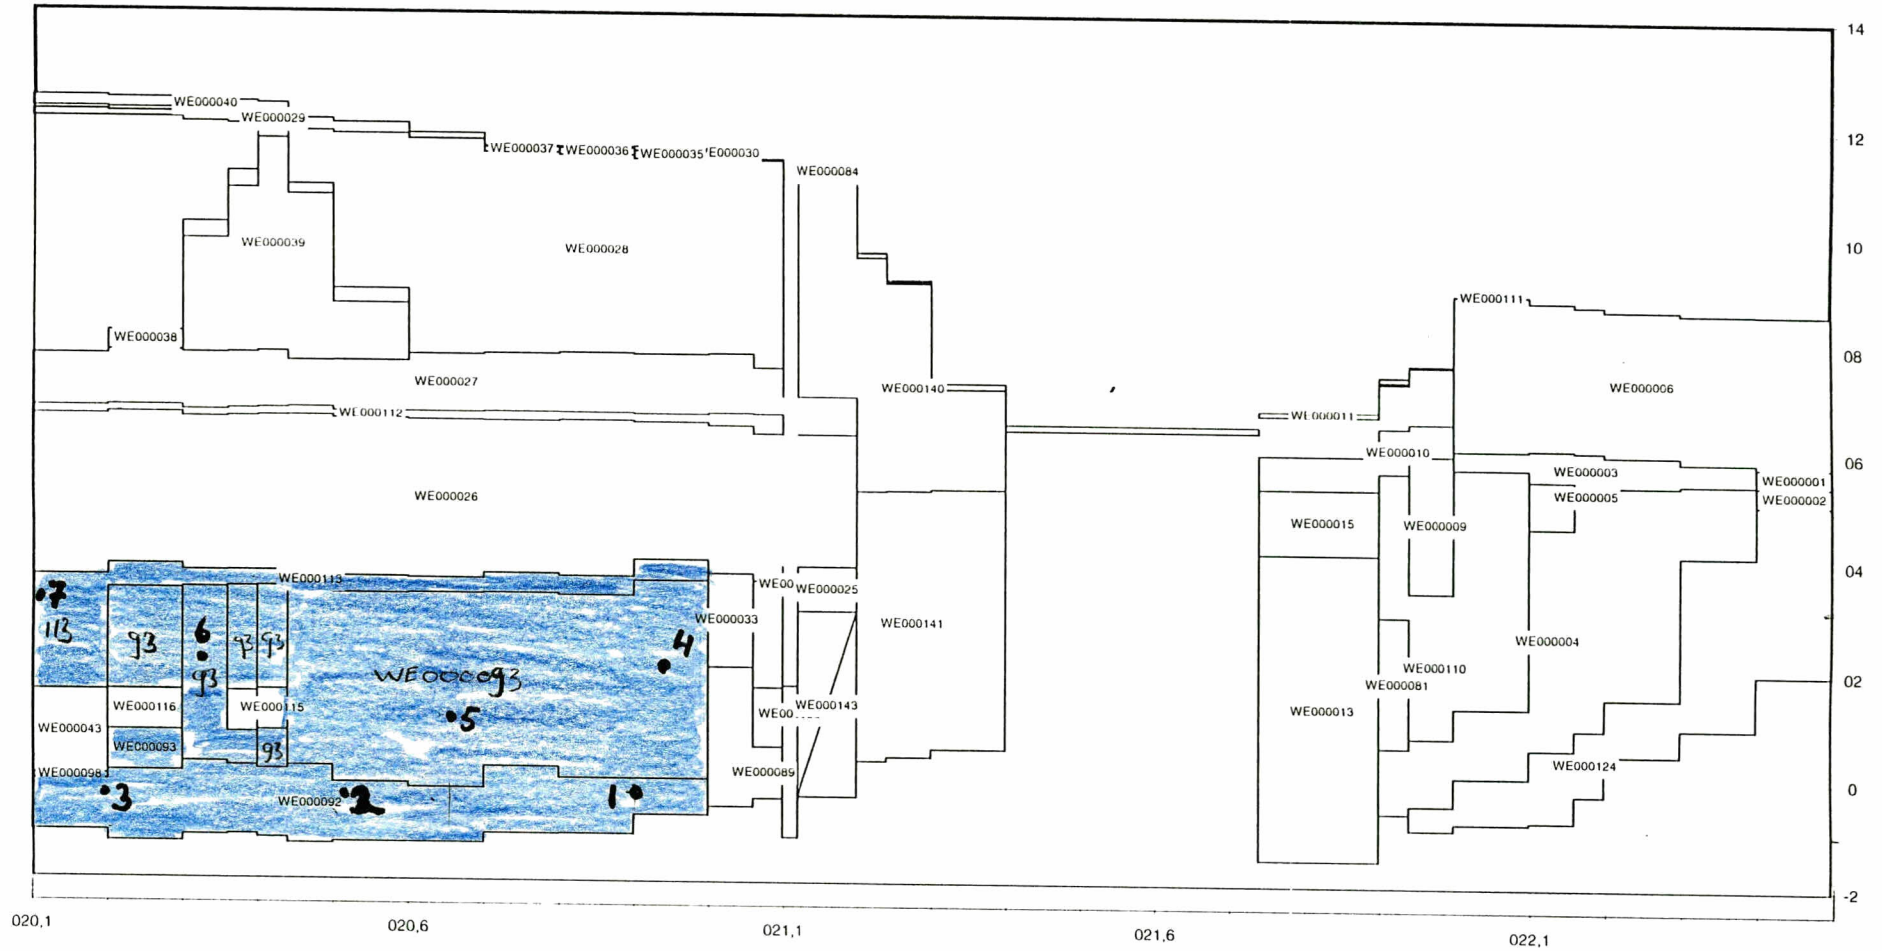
14
12
10
08
06
04
02
0
-2

WE000040
WE000029
WE000037 WE000036 WE000035 'E000030
WE000084
WE000039
WE000028
WE000038
WE000027
WE000112
WE000140
WE000006
WE000111
WE000011
WE000010
WE000026
WE000003
WE000005
WE000001
WE000002
WE000015
WE000009
WE000113
WE00
WE000025
7
113
93
6
93
93
93
WE000033
WE000141
4
WE000093
WE000004
WE000110
WE000081
WE000116
WE000115
WE000143
WE00
WE000043
WE000093
5
93
WE000013
WE000098
WE000089
WE000124
3
WE000092
2
1

020,1
020,6
021,1
021,6
022,1